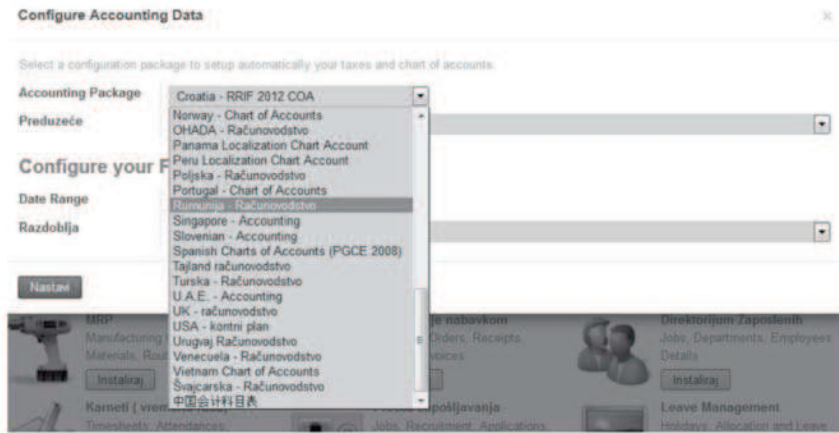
Configure Accounting Data

×

Select a configuration package to setup automatically your taxes and chart of accounts.

Accounting Package

Croatia - RRIF 2012 COA

Preduzeće

Configure your F

Date Range

Razdoblja

Nastavi

Norway - Chart of Accounts
OHADA - Računovodstvo
Panama Localization Chart Account
Peru Localization Chart Account
Poljska - Računovodstvo
Portugal - Chart of Accounts
Rumunija - Računovodstvo
Singapore - Accounting
Slovenian - Accounting
Spanish Charts of Accounts (PGCE 2008)
Tajland računovodstvo
Turska - Računovodstvo
U.A.E. - Accounting
UK - računovodstvo
USA - kontni plan
Urugvaj Računovodstvo
Venecuela - Računovodstvo
Vietnam Chart of Accounts
Švajcarska - Računovodstvo
中国会计科目表

MRP
Manufacturing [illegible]
Materials, Rou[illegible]
Instaliraj

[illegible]je nabavkom
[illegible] Orders, Receipts,
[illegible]voices

Direktorijum Zaposlenih
Jobs, Departments, Employees Details
Instaliraj

Karneti ( vrem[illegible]
Timesheets, Attendances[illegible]

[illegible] zapošljavanja
Jobs, Recruitment, Applications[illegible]

Leave Management
Holidays, Allocation and Leave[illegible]